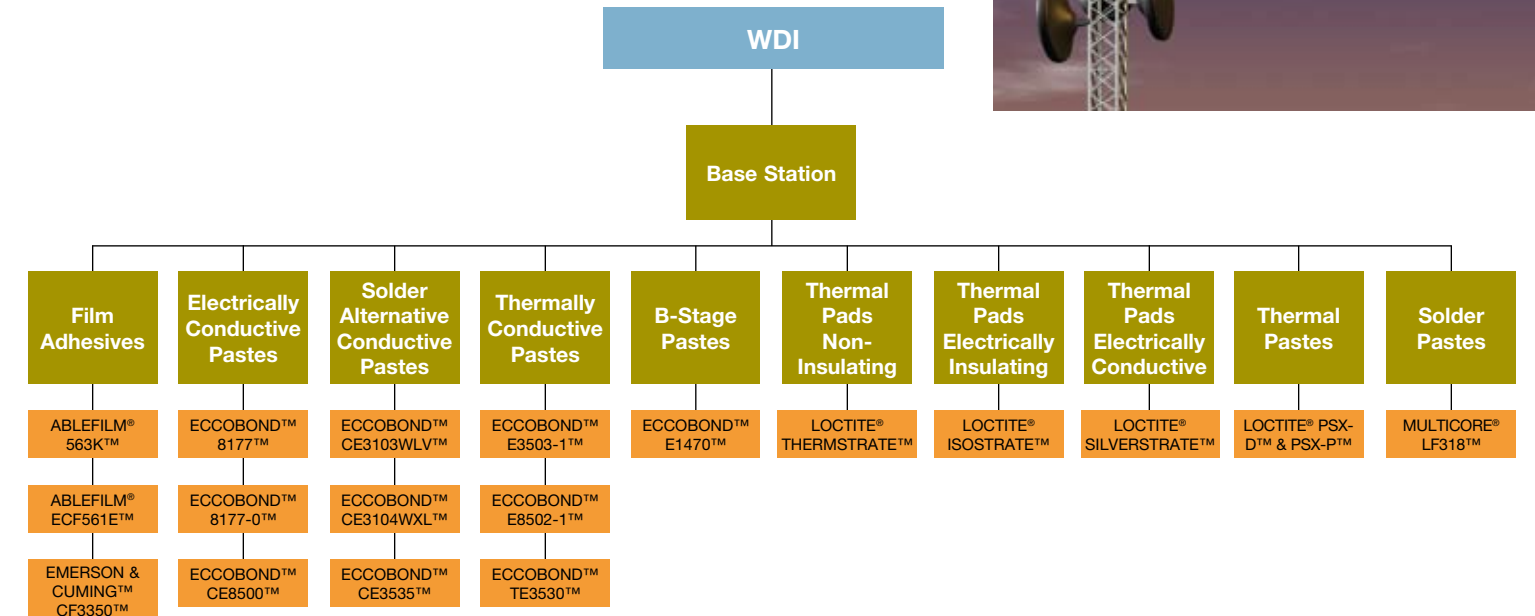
WDI

Base Station

Film Adhesives

ABLEFILM® 563K™

ABLEFILM® ECF561E™

EMERSON & CUMING™ CF3350™

Electrically Conductive Pastes

ECCOBOND™ 8177™

ECCOBOND™ 8177-0™

ECCOBOND™ CE8500™

Solder Alternative Conductive Pastes

ECCOBOND™ CE3103WLV™

ECCOBOND™ CE3104WXL™

ECCOBOND™ CE3535™

Thermally Conductive Pastes

ECCOBOND™ E3503-1™

ECCOBOND™ E8502-1™

ECCOBOND™ TE3530™

B-Stage Pastes

ECCOBOND™ E1470™

Thermal Pads Non-Insulating

LOCTITE® THERMSTRATE™

Thermal Pads Electrically Insulating

LOCTITE® ISOSTRATE™

Thermal Pads Electrically Conductive

LOCTITE® SILVERSTRATE™

Thermal Pastes

LOCTITE® PSX-D™ & PSX-P™

Solder Pastes

MULTICORE® LF318™